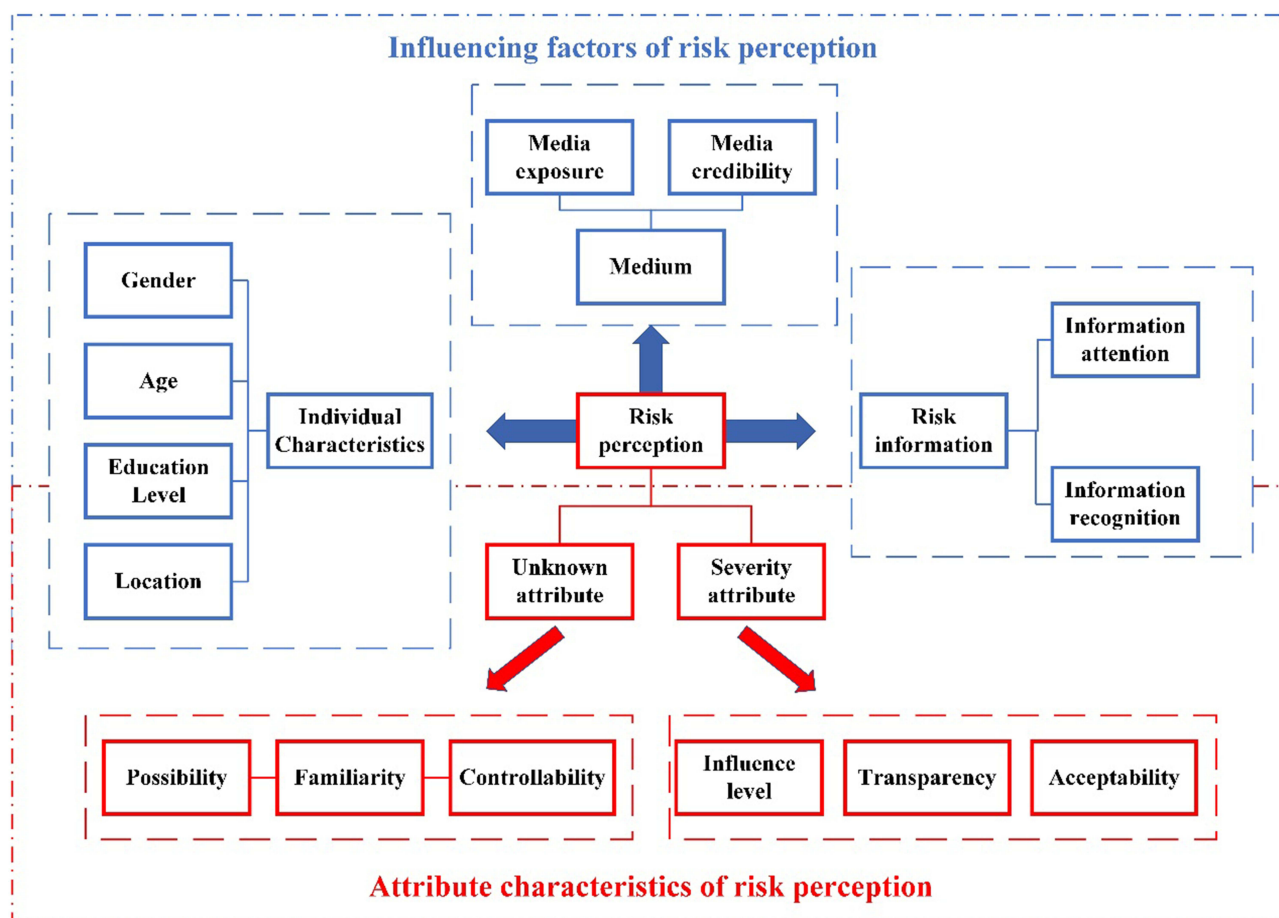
Influencing factors of risk perception

Media exposure

Media credibility

Medium

Gender

Age

Education Level

Location

Individual Characteristics

Risk perception

Risk information

Information attention

Information recognition

Unknown attribute

Severity attribute

Possibility

Familiarity

Controllability

Influence level

Transparency

Acceptability

Attribute characteristics of risk perception